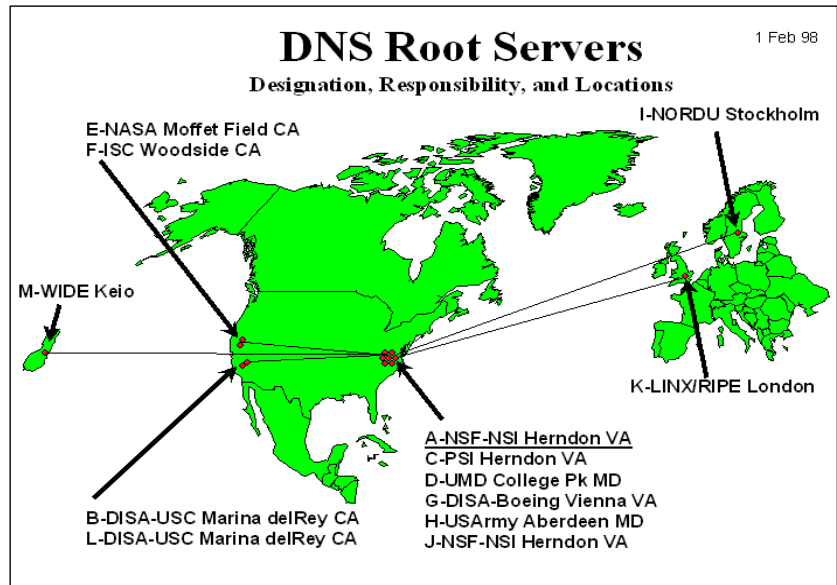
DNS Root Servers

1 Feb 98

Designation, Responsibility, and Locations

E-NASA Moffet Field CA
F-ISC Woodside CA

I-NORDU Stockholm

M-WIDE Keio

K-LINX/RIPE London

A-NSF-NSI Herndon VA
C-PSI Herndon VA
D-UMD College Pk MD
G-DISA-Boeing Vienna VA
H-USArmy Aberdeen MD
J-NSF-NSI Herndon VA

B-DISA-USC Marina delRey CA
L-DISA-USC Marina delRey CA